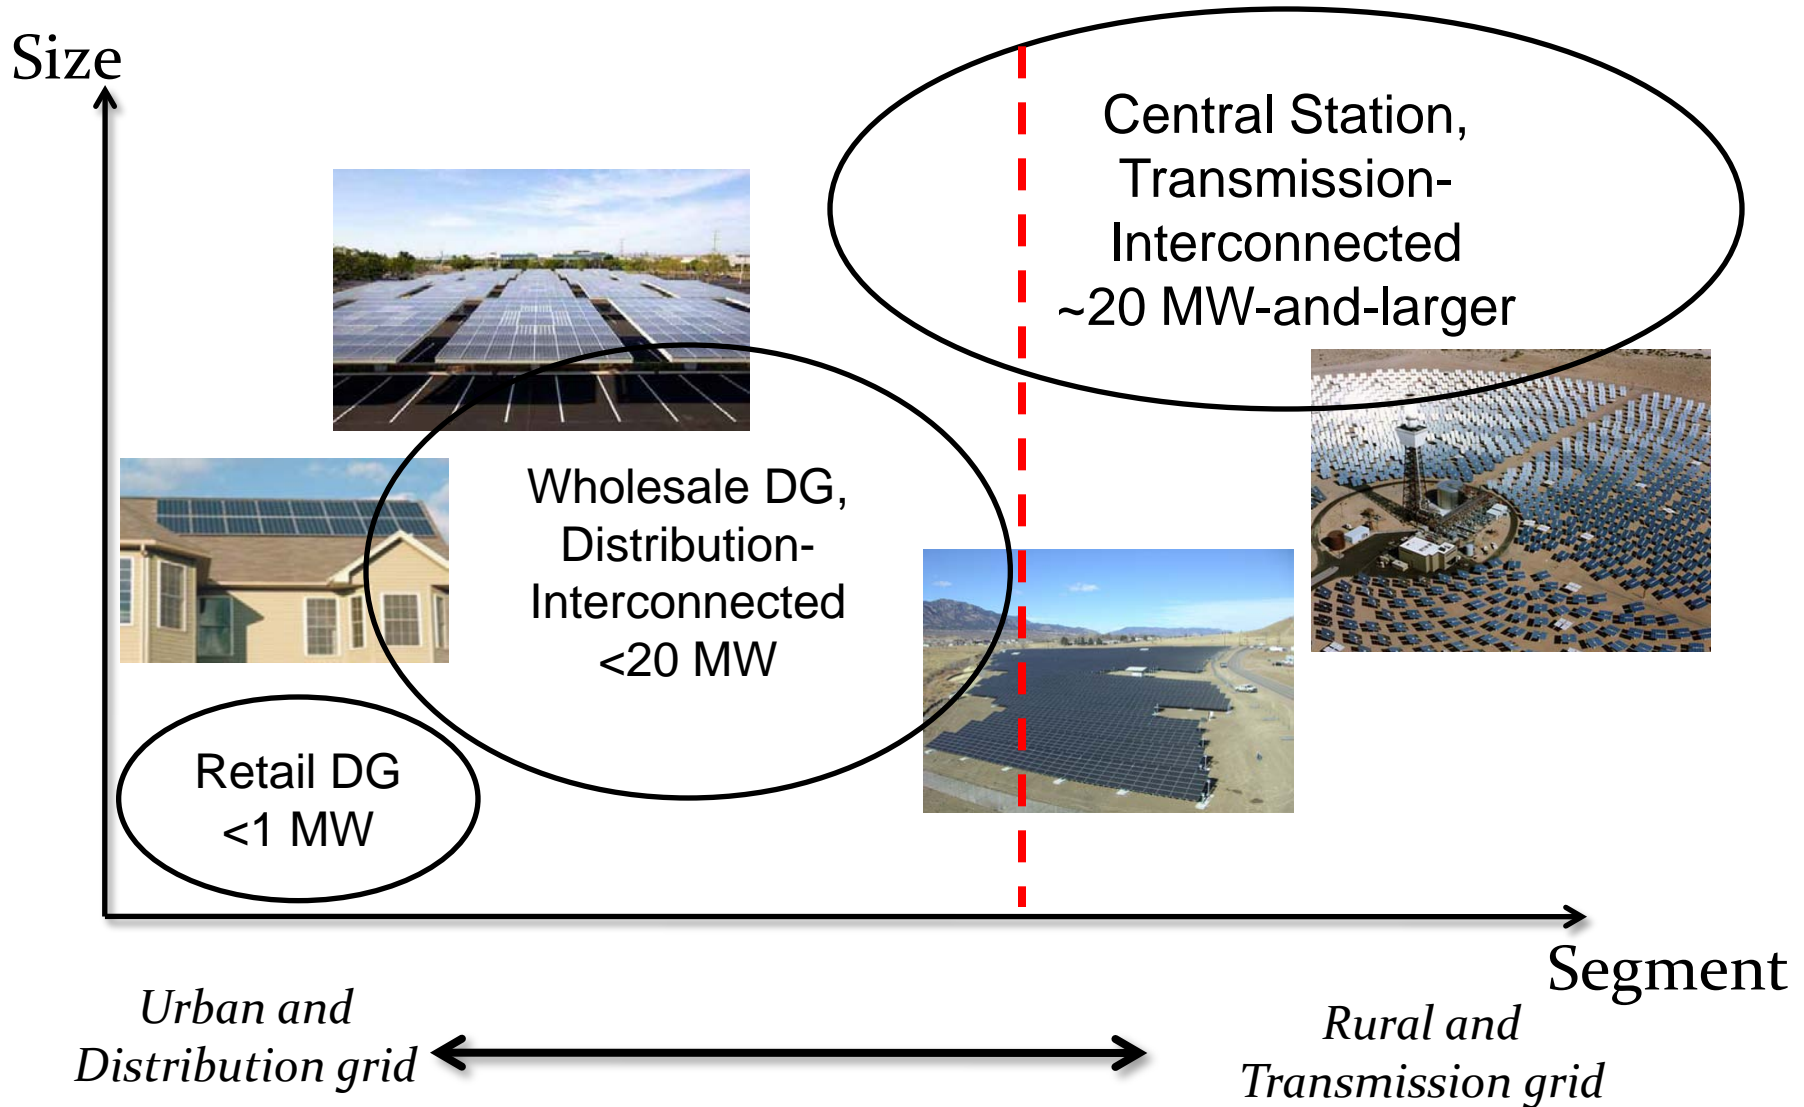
Size

Central Station, Transmission-Interconnected ~20 MW-and-larger

Wholesale DG, Distribution-Interconnected <20 MW

Retail DG <1 MW

Segment

Urban and Distribution grid

Rural and Transmission grid